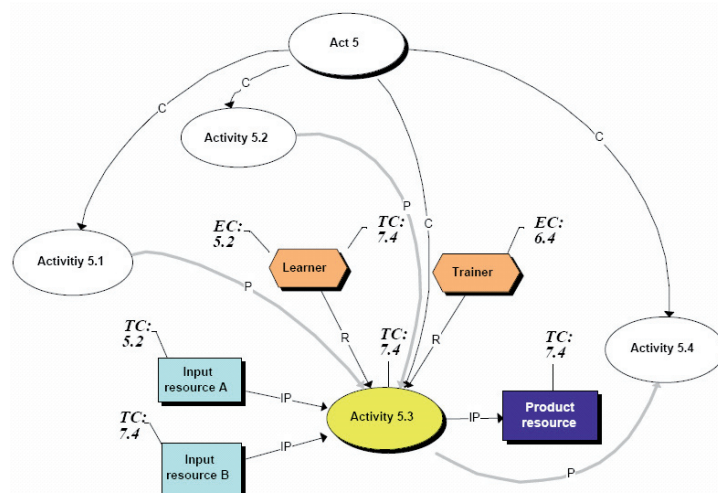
Act 5

C

C

C

Activity 5.2

C

P

Activitiy 5.1

EC: 5.2

Learner

TC: 7.4

EC: 6.4

Trainer

P

R

R

TC: 7.4

TC: 5.2

Input resource A

IP

Activity 5.3

IP

TC: 7.4

Product resource

Activity 5.4

TC: 7.4

Input resource B

IP

P